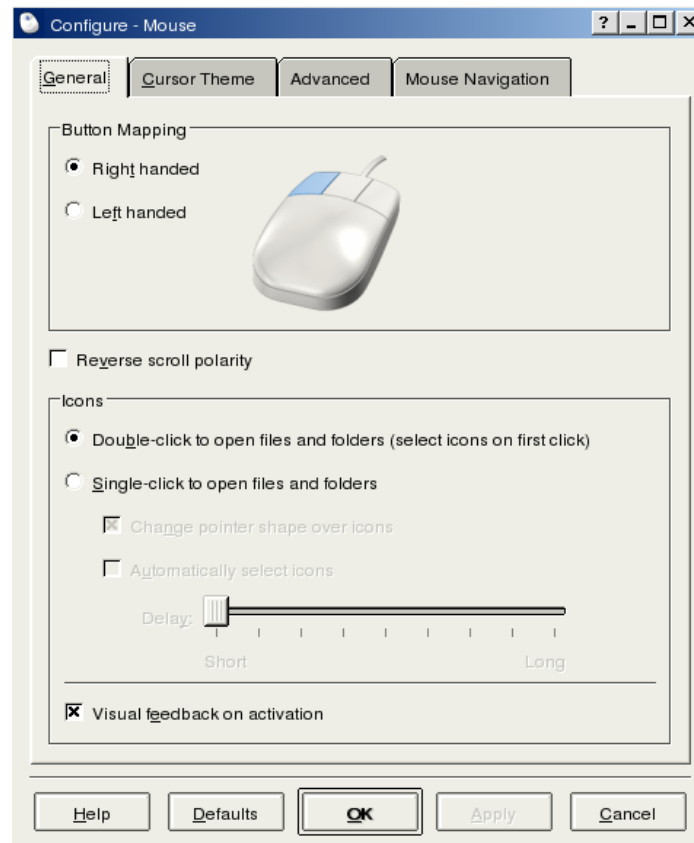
Configure - Mouse

? _ □ ×

General | Cursor Theme | Advanced | Mouse Navigation

Button Mapping

Right handed

Left handed

Reverse scroll polarity

Icons

Double-click to open files and folders (select icons on first click)

Single-click to open files and folders

Change pointer shape over icons

Automatically select icons

Delay:

Short

Long

Visual feedback on activation

Help | Defaults | OK | Apply | Cancel